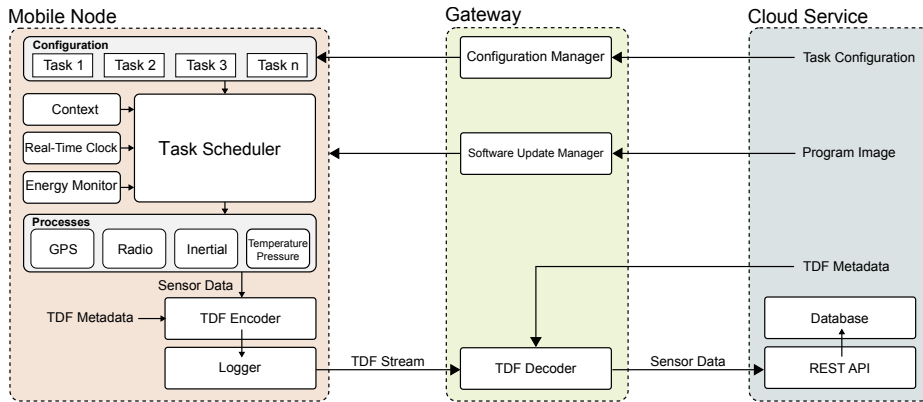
Mobile Node

Configuration

Task 1

Task 2

Task 3

Task n

Context

Real-Time Clock

Energy Monitor

Task Scheduler

Processes

GPS

Radio

Inertial

Temperature Pressure

Sensor Data

TDF Metadata

TDF Encoder

Logger

TDF Stream

Gateway

Configuration Manager

Software Update Manager

TDF Decoder

Sensor Data

Cloud Service

Task Configuration

Program Image

TDF Metadata

Database

REST API